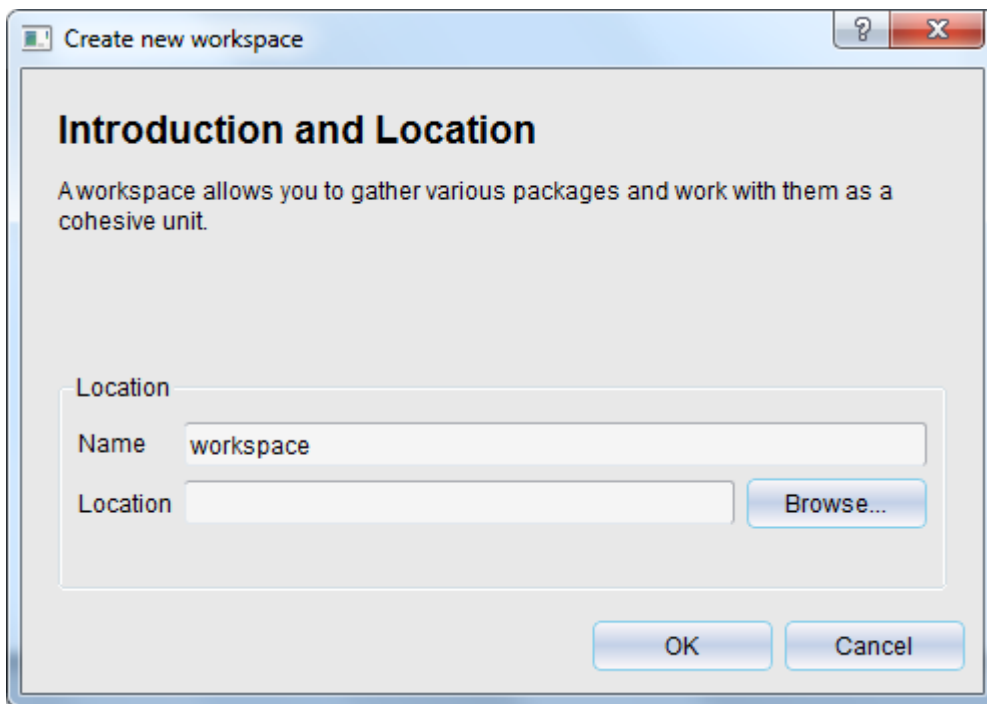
Create new workspace

?

X

Introduction and Location

A workspace allows you to gather various packages and work with them as a cohesive unit.

Location

Name workspace

Location

Browse...

OK

Cancel